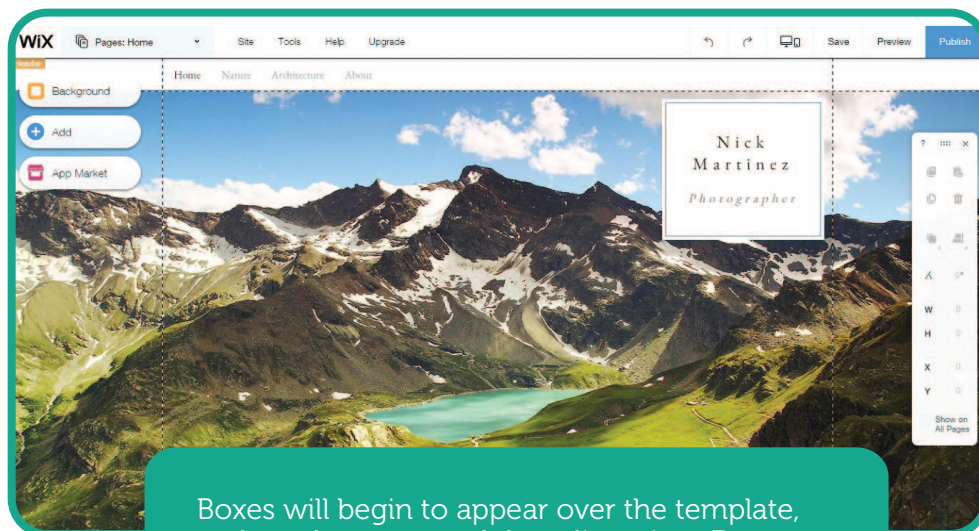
WiX Pages: Home Site Tools Help Upgrade Save Preview Publish

Header

Background

Add

App Market

Home Nature Architecture About

Nick Martinez

Photographer

?

W

H

X

Y

Show on All Pages

Boxes will begin to appear over the template,